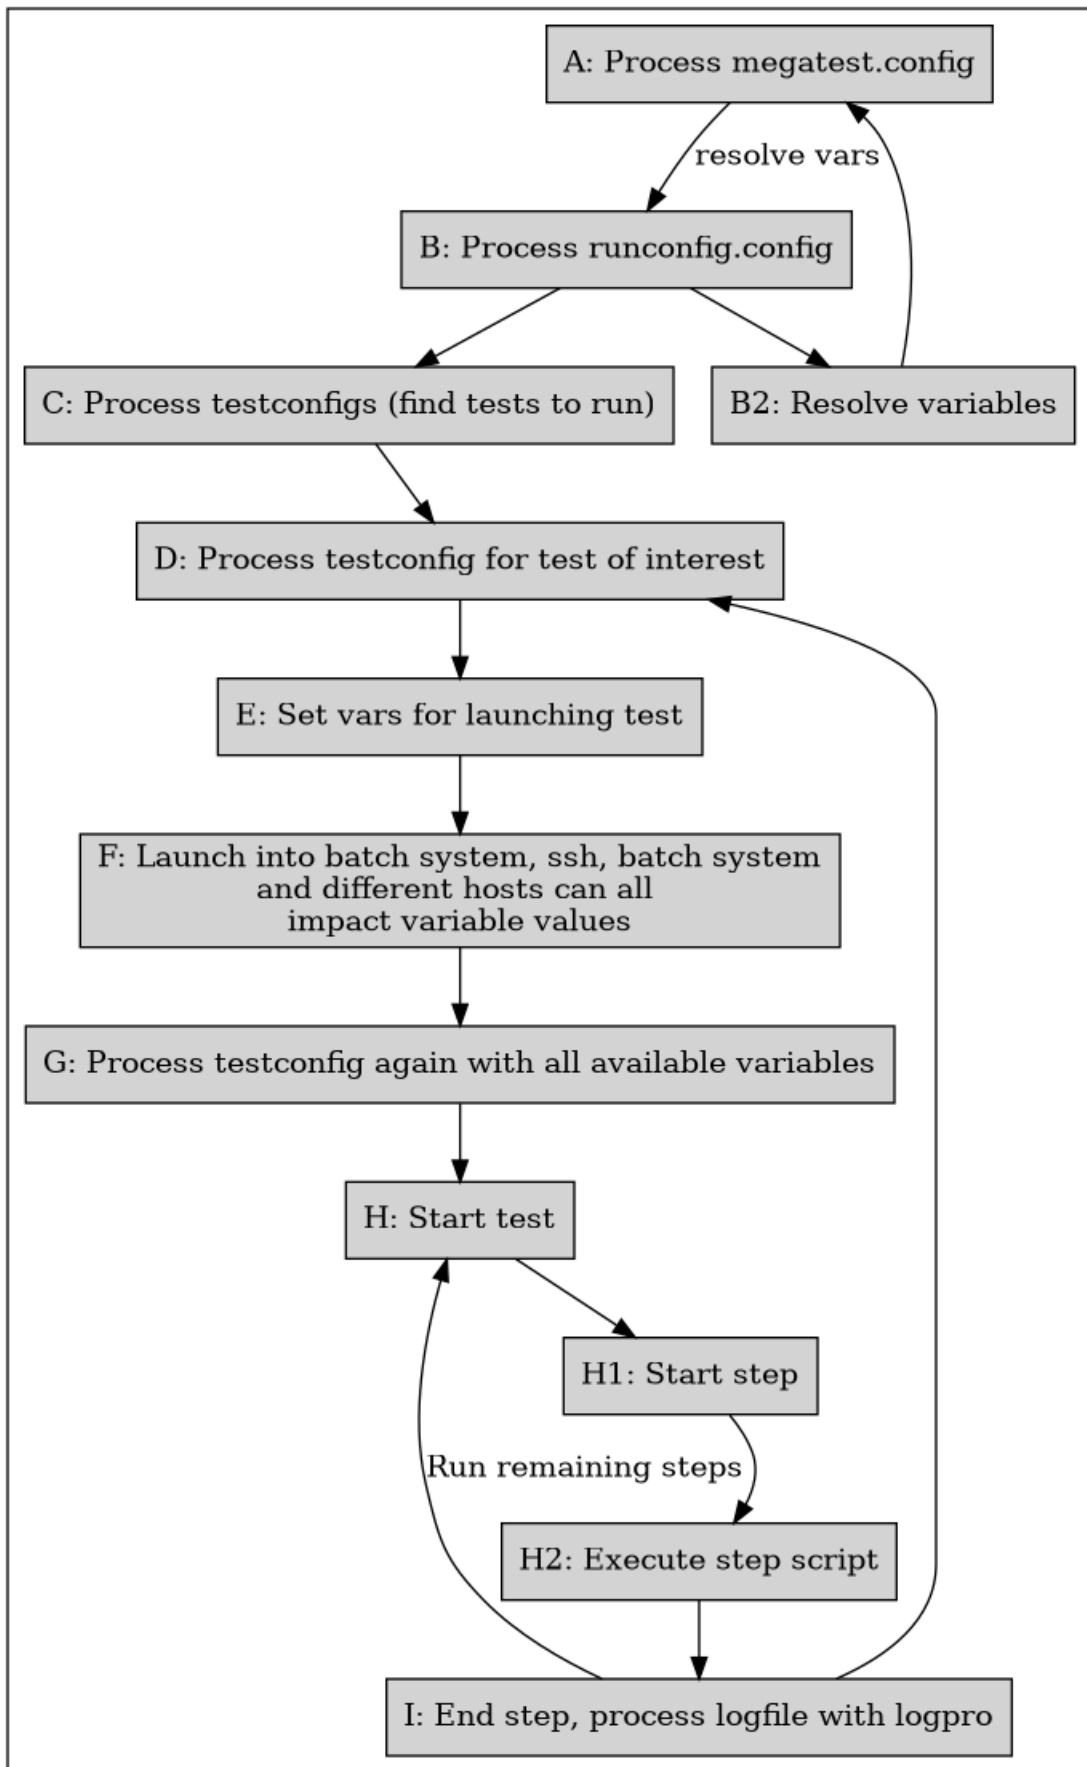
A: Process megatest.config

resolve vars

B: Process runconfig.config

C: Process testconfigs (find tests to run)

B2: Resolve variables

D: Process testconfig for test of interest

E: Set vars for launching test

F: Launch into batch system, ssh, batch system and different hosts can all impact variable values

G: Process testconfig again with all available variables

H: Start test

H1: Start step

Run remaining steps

H2: Execute step script

I: End step, process logfile with logpro